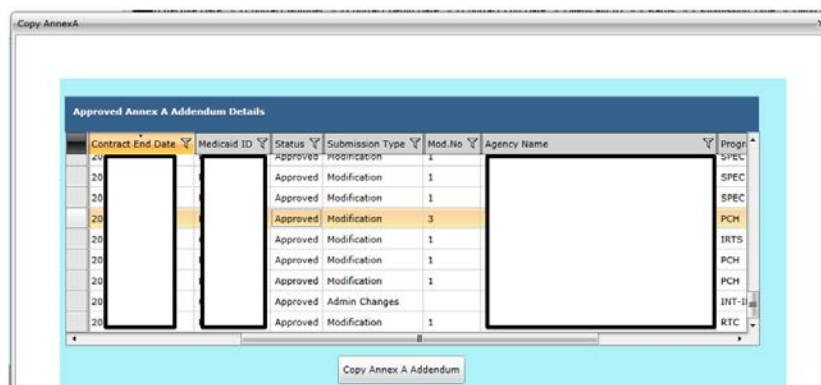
Copy AnnexA

Approved Annex A Addendum Details

| Contract End Date | Medicaid ID | Status | Submission Type | Mod.No | Agency Name | Progr |
|---|---|---|---|---|---|---|
| 20 | | Approved | Modification | 1 | | SPEC |
| 20 | | Approved | Modification | 1 | | SPEC |
| 20 | | Approved | Modification | 1 | | SPEC |
| 20 | | Approved | Modification | 3 | | PCH |
| 20 | | Approved | Modification | 1 | | IRTS |
| 20 | | Approved | Modification | 1 | | PCH |
| 20 | | Approved | Modification | 1 | | PCH |
| 20 | | Approved | Admin Changes | | | INT-I |
| 20 | | Approved | Modification | 1 | | RTC |

Copy Annex A Addendum